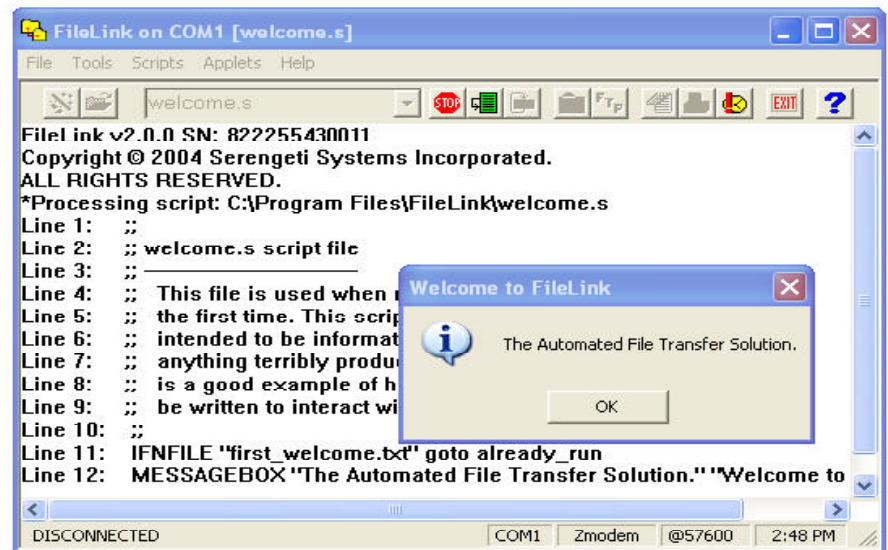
FileLink on COM1 [welcome.s]

File Tools Scripts Applets Help

welcome.s

STOP

EXIT

?

FileLink v2.0.0 SN: 822255430011
Copyright © 2004 Serengeti Systems Incorporated.
ALL RIGHTS RESERVED.
*Processing script: C:\Program Files\FileLink\welcome.s
Line 1: ;;
Line 2: ;; welcome.s script file
Line 3: ;; ——————————
Line 4: ;; This file is used when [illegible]
Line 5: ;; the first time. This scrip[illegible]
Line 6: ;; intended to be informat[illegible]
Line 7: ;; anything terribly produ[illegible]
Line 8: ;; is a good example of h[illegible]
Line 9: ;; be written to interact wi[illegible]
Line 10: ;;
Line 11: IFNFILE "first_welcome.txt" goto already_run
Line 12: MESSAGEBOX "The Automated File Transfer Solution." "Welcome to

Welcome to FileLink

The Automated File Transfer Solution.

OK

DISCONNECTED | COM1 | Zmodem | @57600 | 2:48 PM